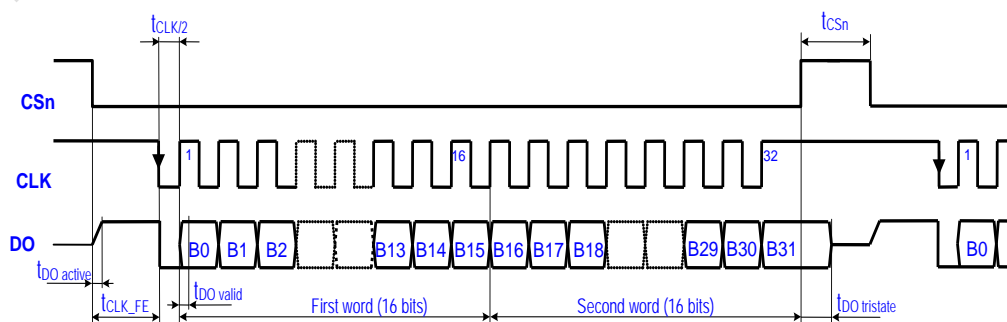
$t_{CLK/2}$

$t_{CSn}$

CSn

CLK

1

16

32

1

DO

B0 B1 B2 B13 B14 B15 B16 B17 B18 B29 B30 B31 B0

$t_{DO\ active}$

$t_{CLK\_FE}$

$t_{DO\ valid}$

First word (16 bits)

Second word (16 bits)

$t_{DO\ tristate}$